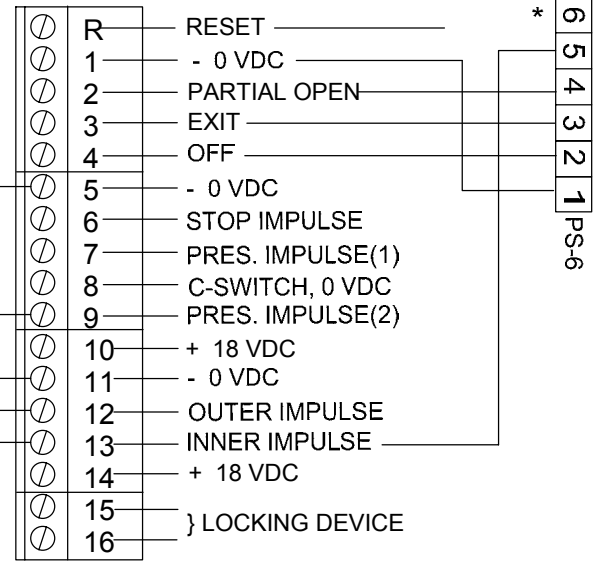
R RESET
1 - 0 VDC
2 PARTIAL OPEN
3 EXIT
4 OFF
5 - 0 VDC
6 STOP IMPULSE
7 PRES. IMPULSE(1)
8 C-SWITCH, 0 VDC
9 PRES. IMPULSE(2)
10 + 18 VDC
11 - 0 VDC
12 OUTER IMPULSE
13 INNER IMPULSE
14 + 18 VDC
15
16 } LOCKING DEVICE

*
6
5
4
3
2
1
PS-6